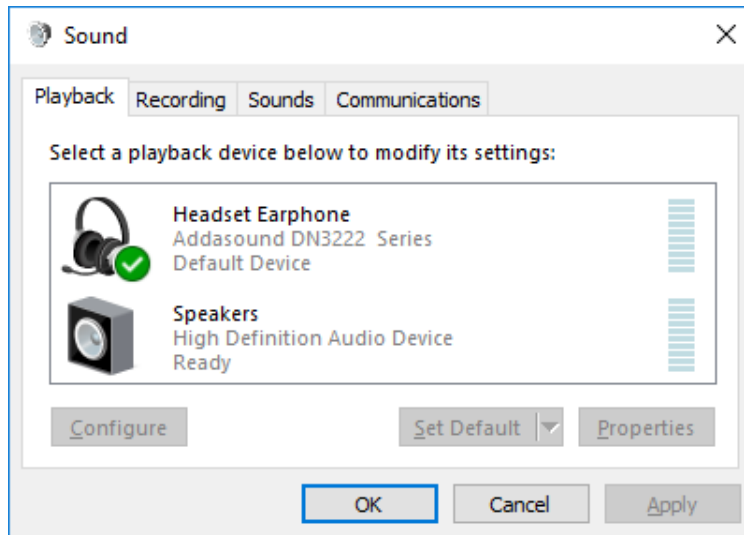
Sound

Playback Recording Sounds Communications

Select a playback device below to modify its settings:

Headset Earphone
Addasound DN3222 Series
Default Device

Speakers
High Definition Audio Device
Ready

Configure

Set Default

Properties

OK Cancel Apply